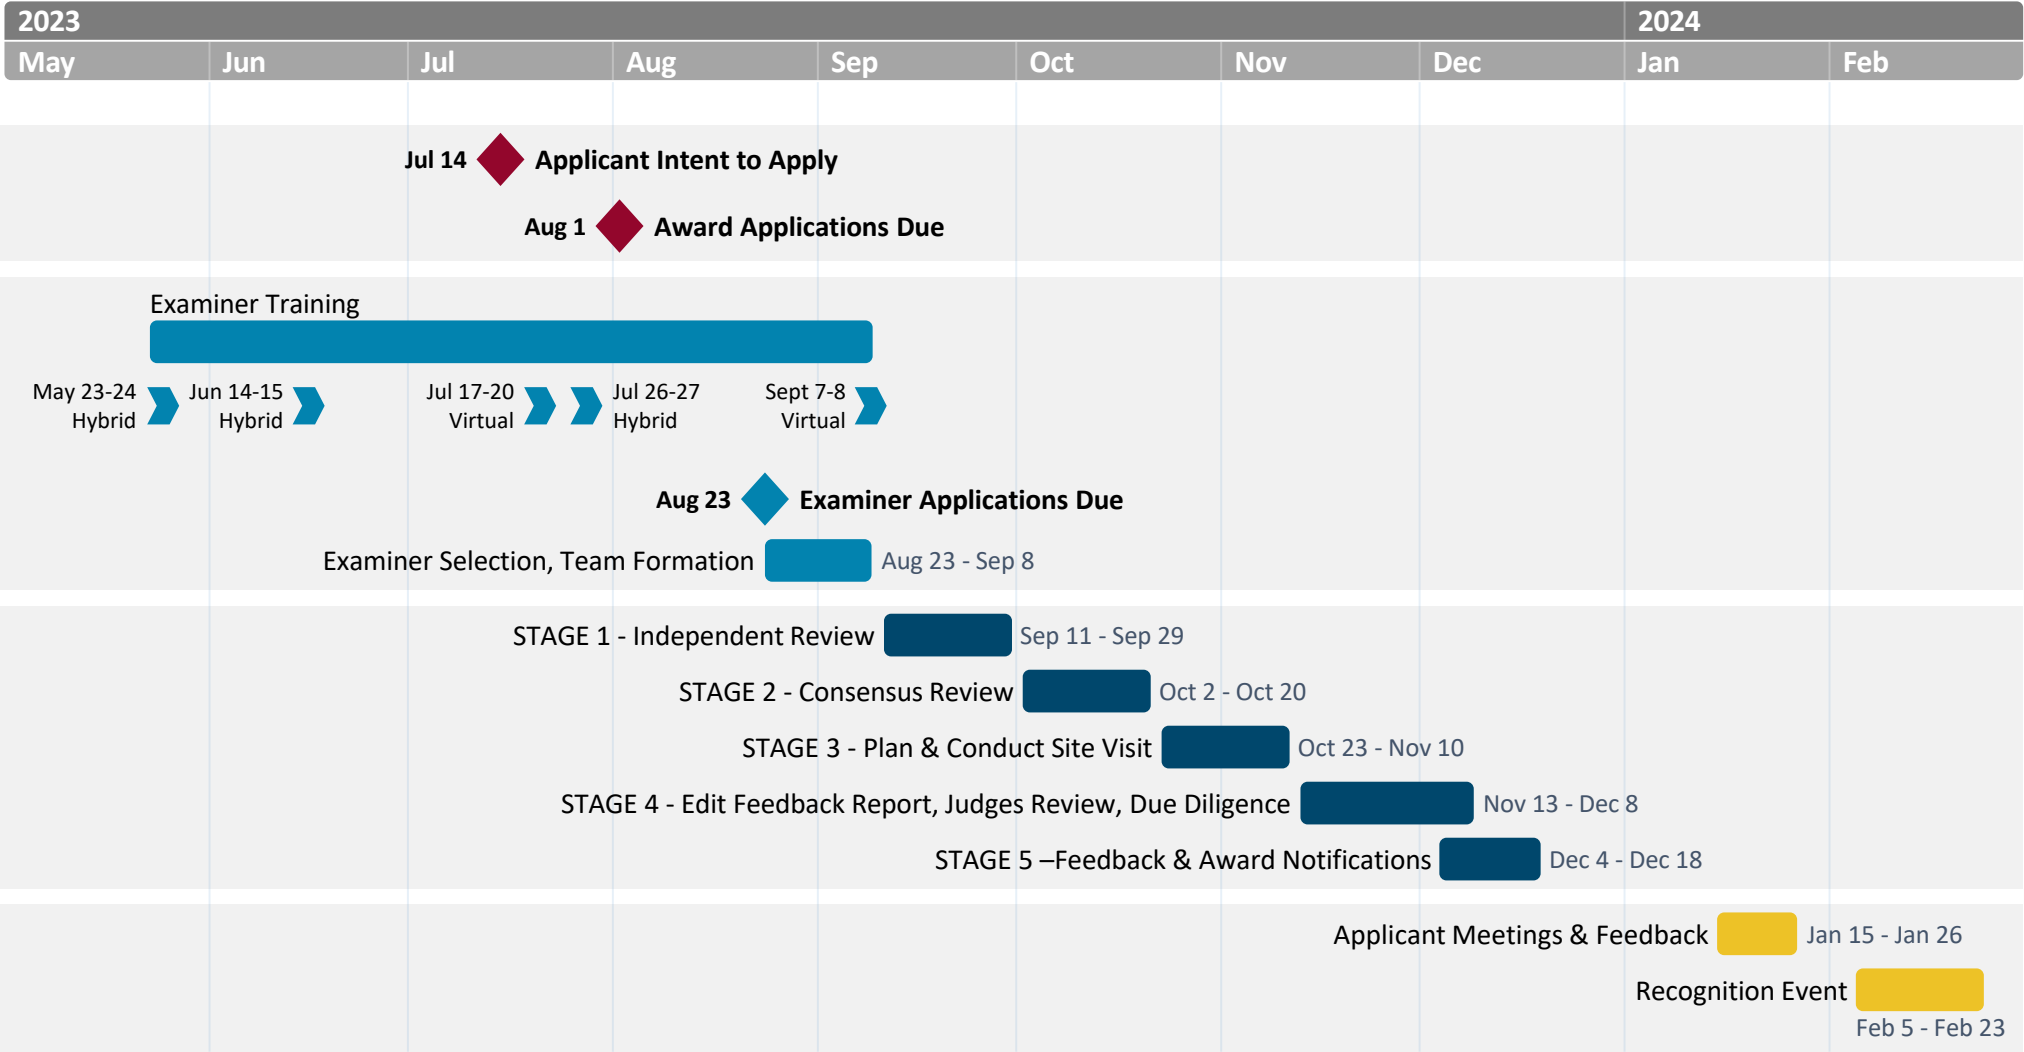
2023 2024

May Jun Jul Aug Sep Oct Nov Dec Jan Feb

Jul 14 Applicant Intent to Apply

Aug 1 Award Applications Due

Examiner Training

May 23-24 Hybrid

Jun 14-15 Hybrid

Jul 17-20 Virtual

Jul 26-27 Hybrid

Sept 7-8 Virtual

Aug 23 Examiner Applications Due

Examiner Selection, Team Formation Aug 23 - Sep 8

STAGE 1 - Independent Review Sep 11 - Sep 29

STAGE 2 - Consensus Review Oct 2 - Oct 20

STAGE 3 - Plan & Conduct Site Visit Oct 23 - Nov 10

STAGE 4 - Edit Feedback Report, Judges Review, Due Diligence Nov 13 - Dec 8

STAGE 5 –Feedback & Award Notifications Dec 4 - Dec 18

Applicant Meetings & Feedback Jan 15 - Jan 26

Recognition Event Feb 5 - Feb 23